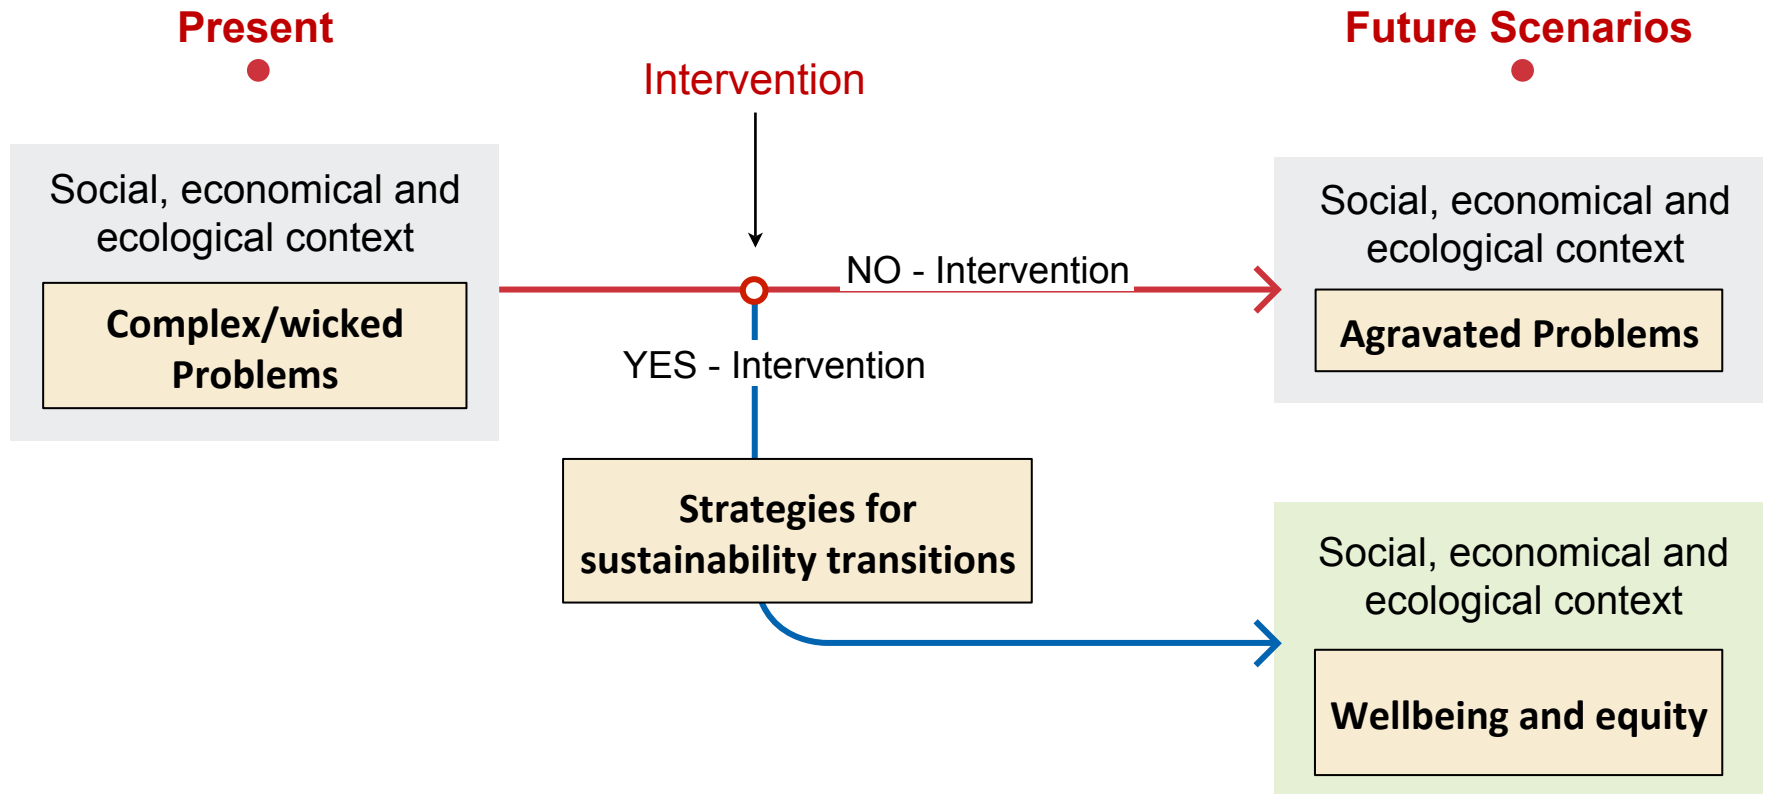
Present

Intervention

Future Scenarios

Social, economical and ecological context

Complex/wicked Problems

NO - Intervention

Social, economical and ecological context

Agravated Problems

YES - Intervention

Strategies for sustainability transitions

Social, economical and ecological context

Wellbeing and equity